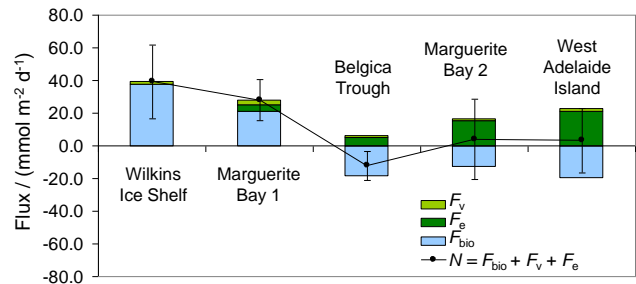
80.0
60.0
40.0
20.0
0.0
-20.0
-40.0
-60.0
-80.0

Flux / (mmol m$^{-2}$ d$^{-1}$)

Wilkins Ice Shelf
Marguerite Bay 1
Belgica Trough
Marguerite Bay 2
West Adelaide Island

$F_v$
$F_e$
$F_{bio}$
$N = F_{bio} + F_v + F_e$